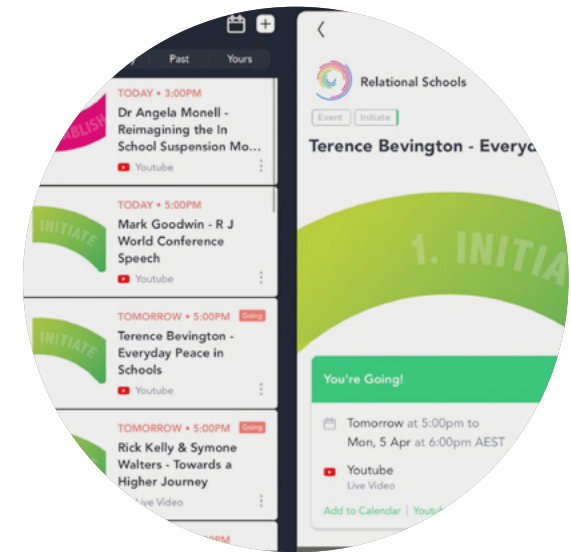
Past
Yours

ABLISH
TODAY • 3:00PM
Dr Angela Monell - Reimagining the In School Suspension Mo...
Youtube

INITIATE
TODAY • 5:00PM
Mark Goodwin - R J World Conference Speech
Youtube

INITIATE
TOMORROW • 5:00PM Going
Terence Bevington - Everyday Peace in Schools
Youtube

TOMORROW • 5:00PM Going
Rick Kelly & Symone Walters - Towards a Higher Journey
Live Video

Relational Schools
Event
Initiate
Terence Bevington - Everyda
1. INITIA
You're Going!
Tomorrow at 5:00pm to Mon, 5 Apr at 6:00pm AEST
Youtube
Live Video
Add to Calendar | Youtu